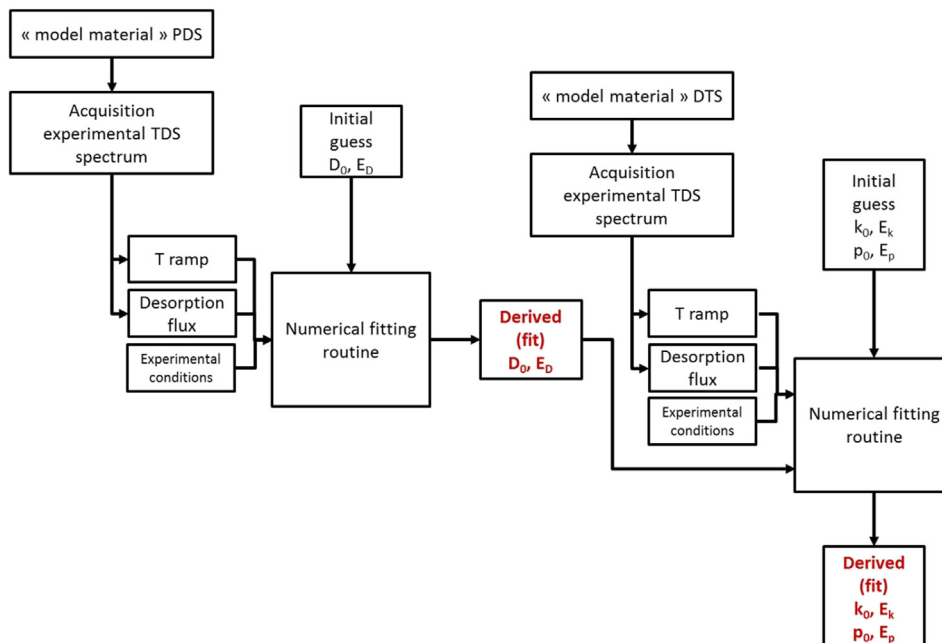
« model material » PDS

Acquisition experimental TDS spectrum

Initial guess $D_0$, $E_D$

T ramp

Desorption flux

Experimental conditions

Numerical fitting routine

Derived (fit) $D_0$, $E_D$

« model material » DTS

Acquisition experimental TDS spectrum

Initial guess $k_0$, $E_k$ $p_0$, $E_p$

T ramp

Desorption flux

Experimental conditions

Numerical fitting routine

Derived (fit) $k_0$, $E_k$ $p_0$, $E_p$